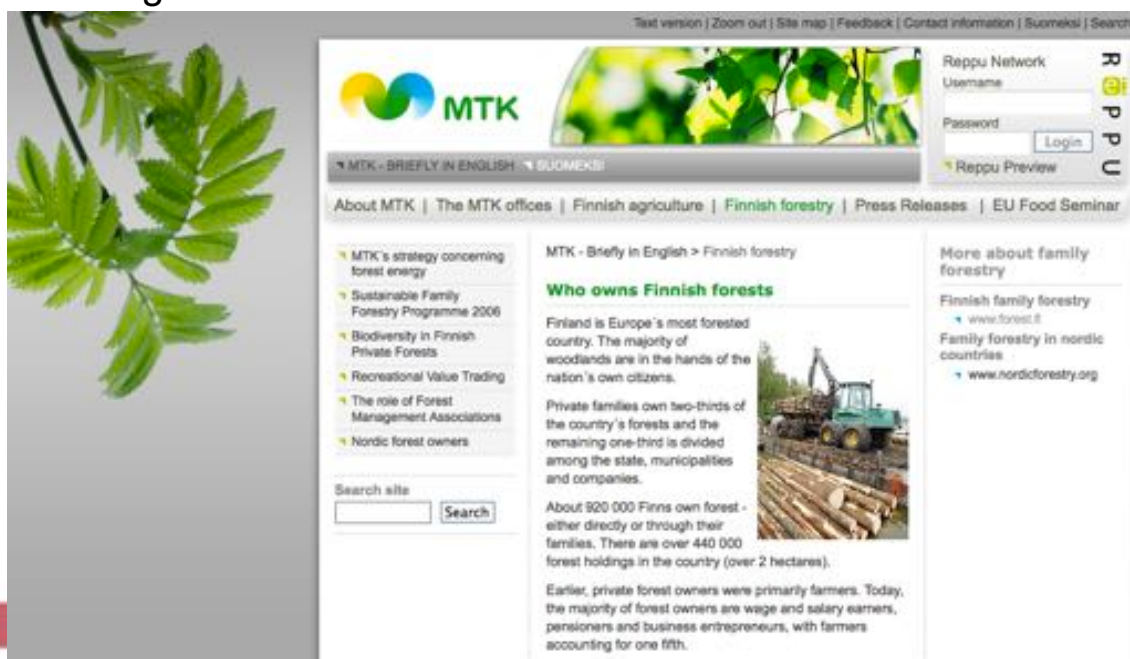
Text version | Zoom out | Site map | Feedback | Contact information | Suomeksi | Search

MTK

MTK - BRIEFLY IN ENGLISH   SUOMEKSI

Reppu Network
Username
Password
Login
Reppu Preview

About MTK | The MTK offices | Finnish agriculture | Finnish forestry | Press Releases | EU Food Seminar

MTK´s strategy concerning forest energy
Sustainable Family Forestry Programme 2006
Biodiversity in Finnish Private Forests
Recreational Value Trading
The role of Forest Management Associations
Nordic forest owners

Search site
Search

MTK - Briefly in English > Finnish forestry

Who owns Finnish forests

Finland is Europe´s most forested country. The majority of woodlands are in the hands of the nation´s own citizens.

Private families own two-thirds of the country´s forests and the remaining one-third is divided among the state, municipalities and companies.

About 920 000 Finns own forest - either directly or through their families. There are over 440 000 forest holdings in the country (over 2 hectares).

Earlier, private forest owners were primarily farmers. Today, the majority of forest owners are wage and salary earners, pensioners and business entrepreneurs, with farmers accounting for one fifth.

More about family forestry

Finnish family forestry
www.forest.fi
Family forestry in nordic countries
www.nordicforestry.org